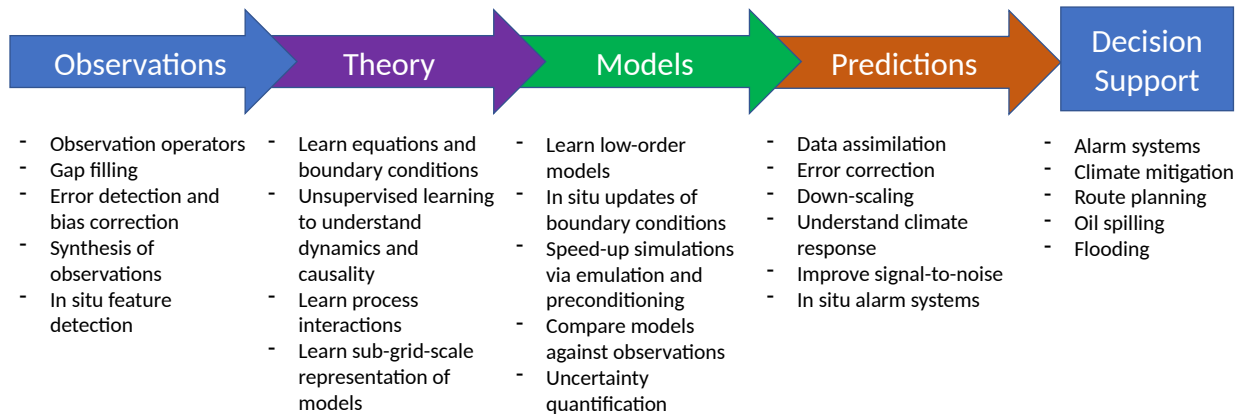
Observations

- Observation operators
- Gap filling
- Error detection and bias correction
- Synthesis of observations
- In situ feature detection

Theory

- Learn equations and boundary conditions
- Unsupervised learning to understand dynamics and causality
- Learn process interactions
- Learn sub-grid-scale representation of models

Models

- Learn low-order models
- In situ updates of boundary conditions
- Speed-up simulations via emulation and preconditioning
- Compare models against observations
- Uncertainty quantification

Predictions

- Data assimilation
- Error correction
- Down-scaling
- Understand climate response
- Improve signal-to-noise
- In situ alarm systems

Decision Support

- Alarm systems
- Climate mitigation
- Route planning
- Oil spilling
- Flooding